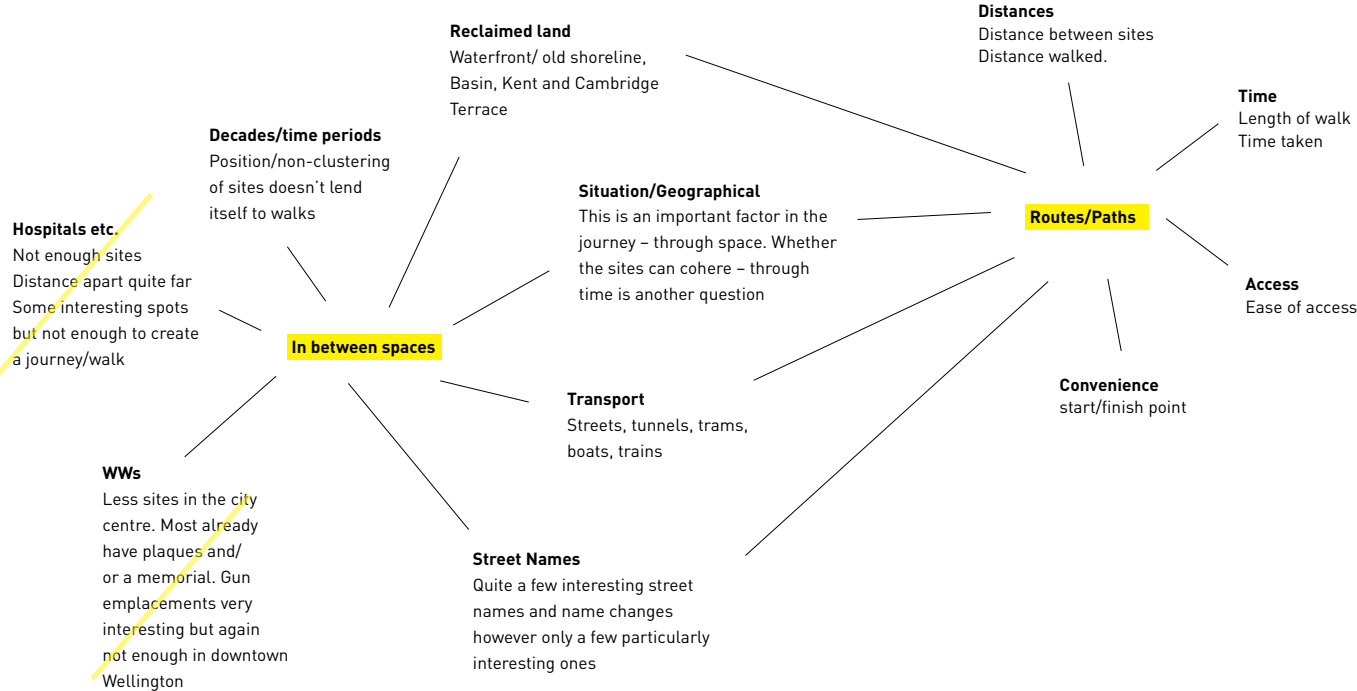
**Reclaimed land**
Waterfront/ old shoreline, Basin, Kent and Cambridge Terrace

**Distances**
Distance between sites
Distance walked.

**Time**
Length of walk
Time taken

**Decades/time periods**
Position/non-clustering of sites doesn't lend itself to walks

**Situation/Geographical**
This is an important factor in the journey – through space. Whether the sites can cohere – through time is another question

**Routes/Paths**

**Hospitals etc.**
Not enough sites
Distance apart quite far
Some interesting spots but not enough to create a journey/walk

**Access**
Ease of access

**In between spaces**

**Convenience**
start/finish point

**Transport**
Streets, tunnels, trams, boats, trains

**WWs**
Less sites in the city centre. Most already have plaques and/ or a memorial. Gun emplacements very interesting but again not enough in downtown Wellington

**Street Names**
Quite a few interesting street names and name changes however only a few particularly interesting ones